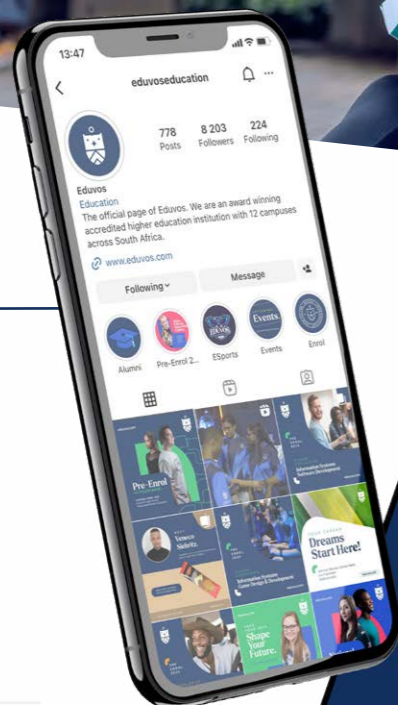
13:47

eduvoseducation

778 Posts
8 203 Followers
224 Following

Eduvos
Education
The official page of Eduvos. We are an award winning accredited higher education institution with 12 campuses across South Africa.

www.eduvos.com

Following
Message

Alumni
Pre-Enrol 2...
ESports
Events
Enrol

Pre-Enrol

Information Systems Software Development

Dreams Start Here!

Information Systems Game Design & Development

Shape Your Future.